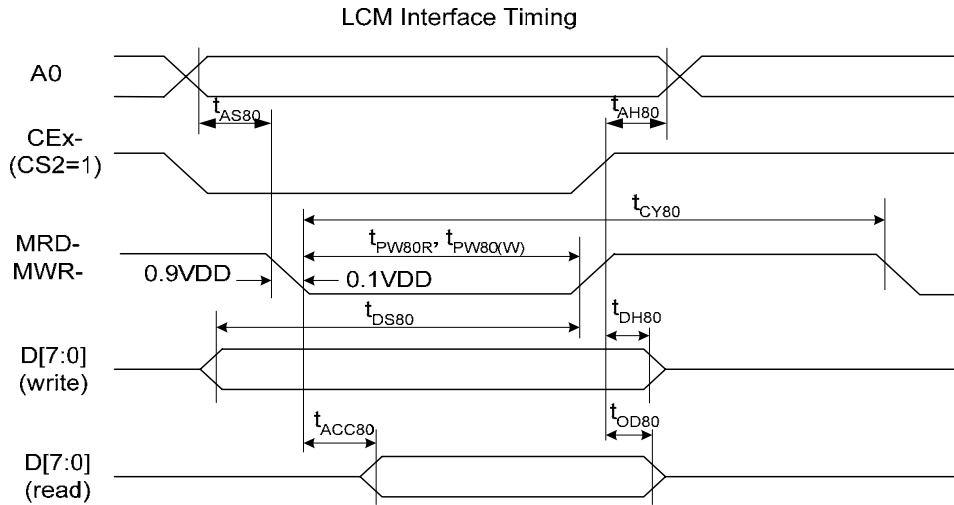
LCM Interface Timing

A0

$t_{AS80}$

$t_{AH80}$

CEx-
(CS2=1)

$t_{CY80}$

MRD-
MWR-

$t_{PW80R}$, $t_{PW80(W)}$

0.9VDD

0.1VDD

$t_{DS80}$

$t_{DH80}$

D[7:0]
(write)

$t_{ACC80}$

$t_{OD80}$

D[7:0]
(read)